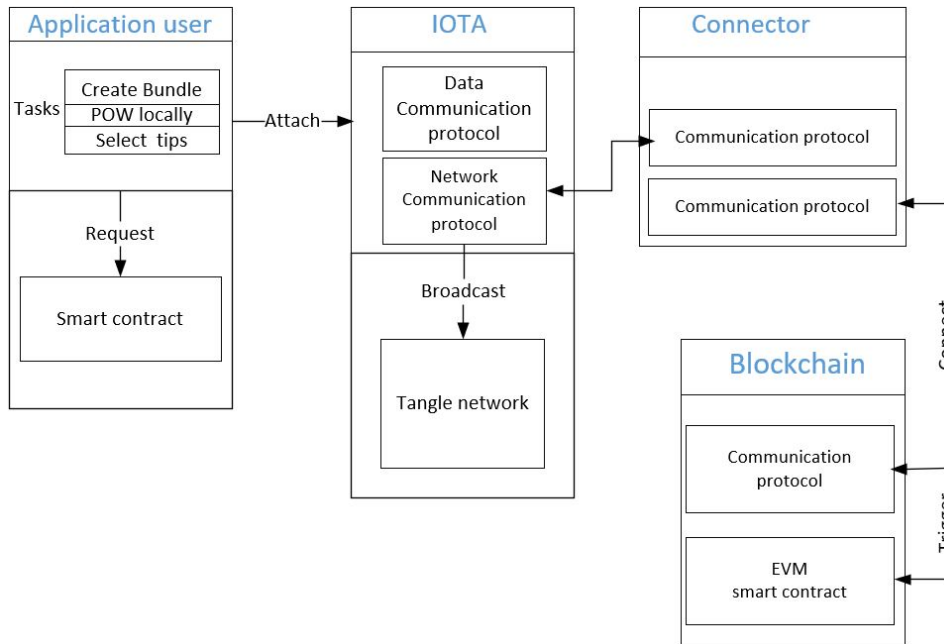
Application user

Tasks

Create Bundle

POW locally

Select tips

Attach

Request

Smart contract

IOTA

Data Communication protocol

Network Communication protocol

Broadcast

Tangle network

Connector

Communication protocol

Communication protocol

Connect

Blockchain

Communication protocol

EVM smart contract

Trigger